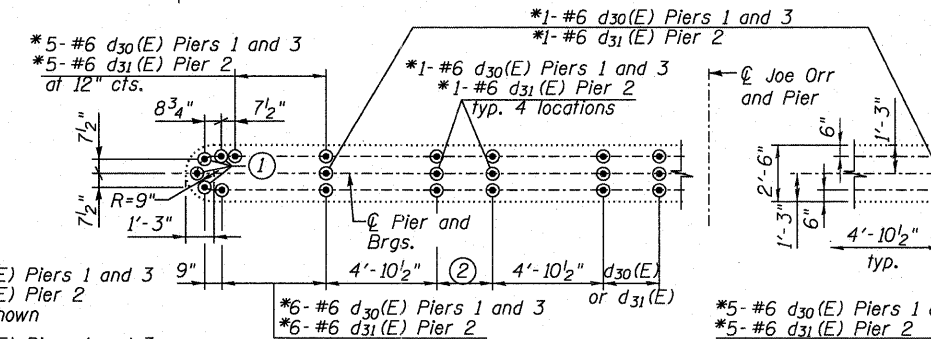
*1- #6 $d_{30}$(E) Piers 1 and 3
*1- #6 $d_{31}$(E) Pier 2

*5- #6 $d_{30}$(E) Piers 1 and 3
*5- #6 $d_{31}$(E) Pier 2
at 12" cts.

*1- #6 $d_{30}$(E) Piers 1 and 3
*1- #6 $d_{31}$(E) Pier 2
typ. 4 locations

℄ Joe Orr and Pier

$8\frac{3}{4}$"
$7\frac{1}{2}$"
$7\frac{1}{2}$"
$7\frac{1}{2}$"
R=9"
1'-3"
1

6"
1'-3"
2'-6"
6"
1'-3"

℄ Pier and Brgs.

E) Piers 1 and 3
E) Pier 2
hown

9"
4'-$10\frac{1}{2}$"
2
4'-$10\frac{1}{2}$"
$d_{30}$(E) or $d_{31}$(E)

4'-$10\frac{1}{2}$"
typ.

*6- #6 $d_{30}$(E) Piers 1 and 3
*6- #6 $d_{31}$(E) Pier 2

*5- #6 $d_{30}$(E) Piers 1 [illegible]
*5- #6 $d_{31}$(E) Pier 2